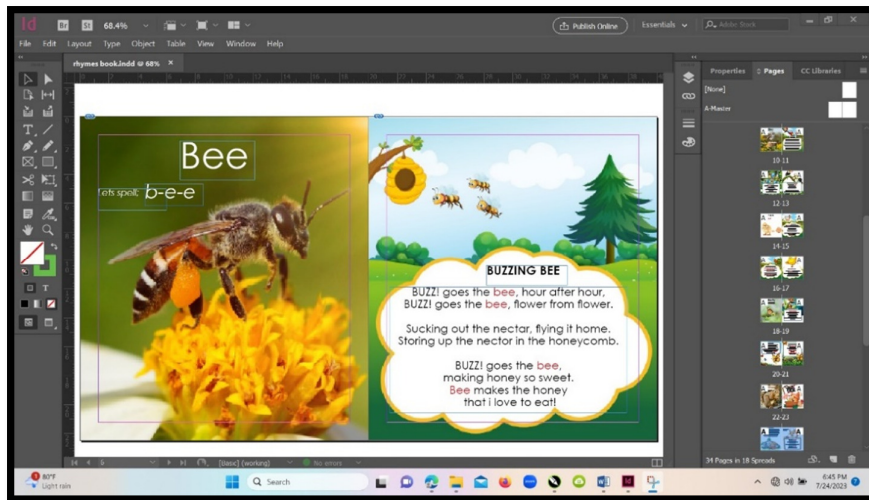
Id Br St 68.4%

Publish Online Essentials Adobe Stock

File Edit Layout Type Object Table View Window Help

rhymes book.indd @ 68%

Bee

lets spell: b-e-e

BUZZING BEE

BUZZ! goes the bee, hour after hour, BUZZ! goes the bee, flower from flower.

Sucking out the nectar, flying it home. Storing up the nector in the honeycomb.

BUZZ! goes the bee, making honey so sweet. Bee makes the honey that i love to eat!

Properties Pages CC Libraries

[None]

A-Master

10-11

12-13

14-15

16-17

18-19

20-21

22-23

34 Pages in 18 Spreads

[Basic] (working) No errors

80°F Light rain

Search

6:45 PM 7/24/2023